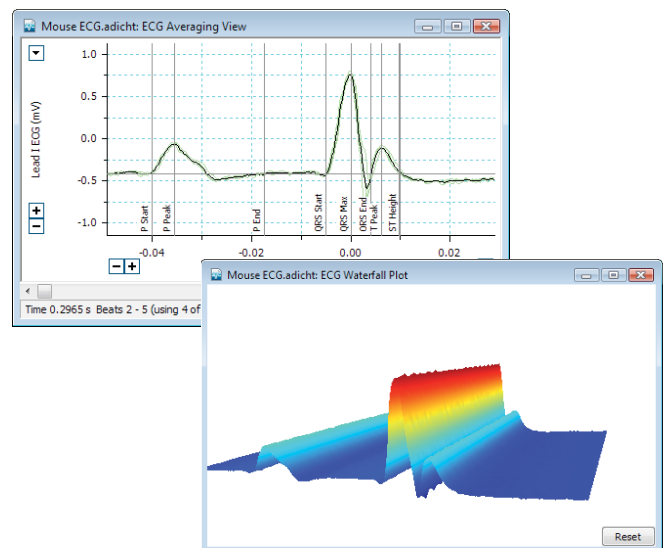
Mouse ECG.adicht: ECG Averaging View

1.0
0.5
0.0
-0.5
-1.0

Lead I ECG (mV)

P Start
P Peak
P End
QRS Start
QRS Max
QRS End
T Peak
ST Height

-0.04
-0.02
0.00
0.02

Time 0.2965 s Beats 2 - 5 (using 4 of

Mouse ECG.adicht: ECG Waterfall Plot

Reset